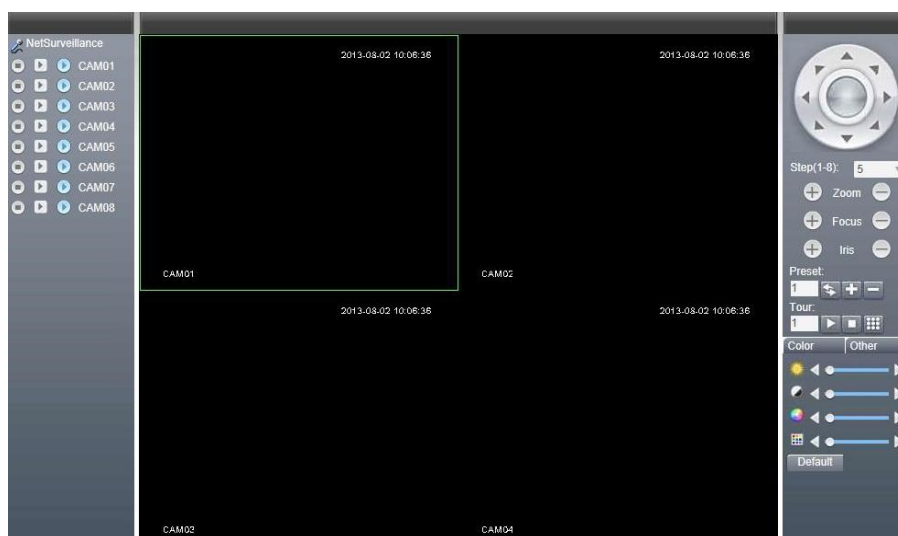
NetSurveillance
CAM01
CAM02
CAM03
CAM04
CAM05
CAM06
CAM07
CAM08

2013-08-02 10:06:36
CAM01

2013-08-02 10:06:36
CAM02

2013-08-02 10:06:36
CAM03

2013-08-02 10:06:36
CAM04

Step(1-8): 5
Zoom
Focus
Iris
Preset:
1
Tour:
1
Color
Other
Default